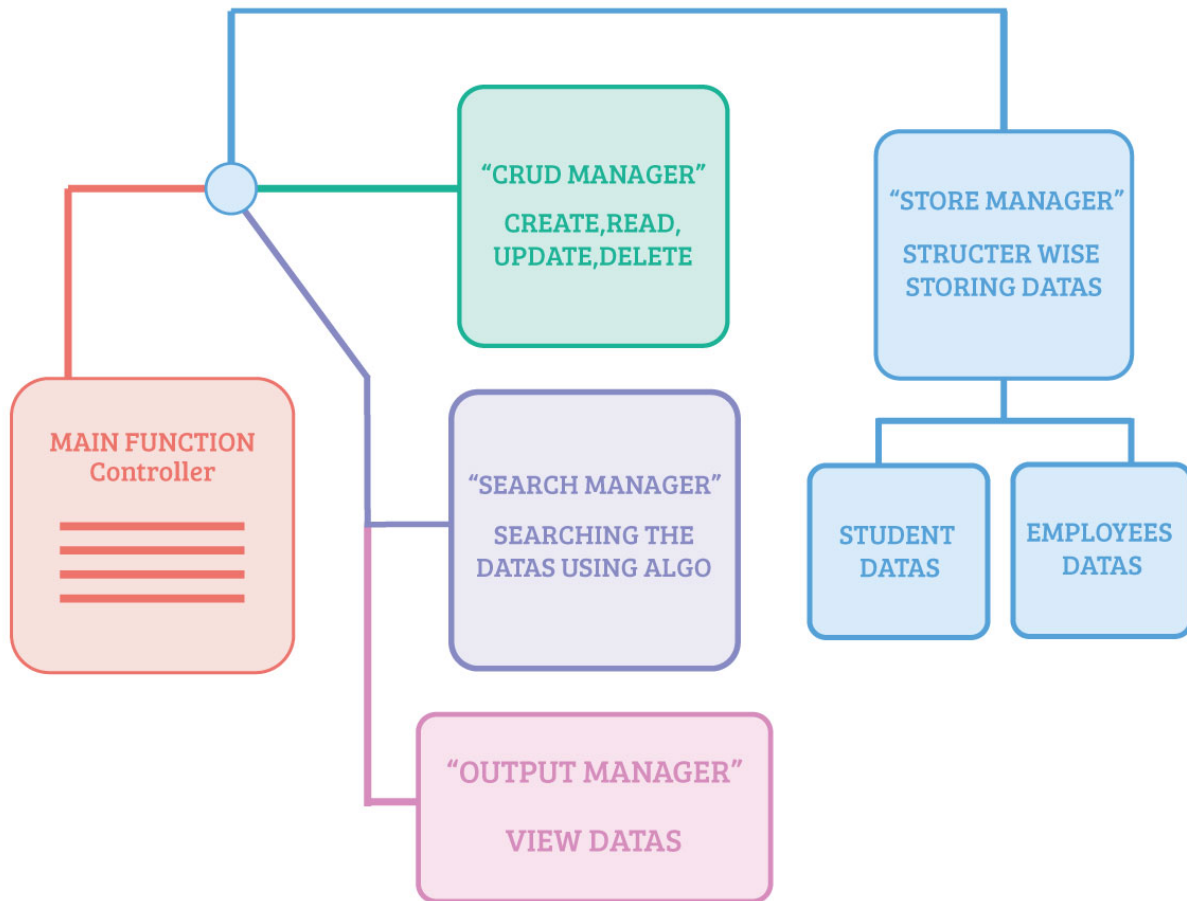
MAIN FUNCTION
Controller

“CRUD MANAGER”
CREATE,READ, UPDATE,DELETE

“SEARCH MANAGER”
SEARCHING THE DATAS USING ALGO

“OUTPUT MANAGER”
VIEW DATAS

“STORE MANAGER”
STRUCTER WISE STORING DATAS

STUDENT DATAS

EMPLOYEES DATAS